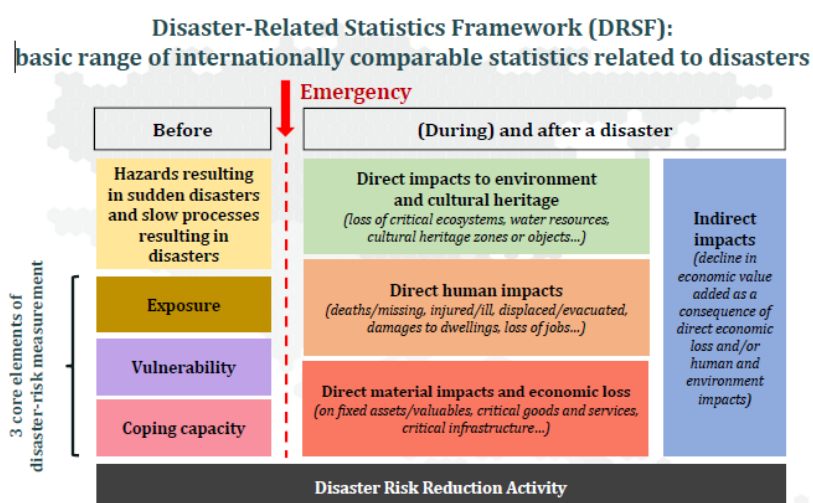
Disaster-Related Statistics Framework (DRSF): basic range of internationally comparable statistics related to disasters

Emergency

Before

(During) and after a disaster

Hazards resulting in sudden disasters and slow processes resulting in disasters

Direct impacts to environment and cultural heritage
(loss of critical ecosystems, water resources, cultural heritage zones or objects...)

Indirect impacts
(decline in economic value added as a consequence of direct economic loss and/or human and environment impacts)

Exposure

Direct human impacts
(deaths/missing, injured/ill, displaced/evacuated, damages to dwellings, loss of jobs...)

Vulnerability

Direct material impacts and economic loss
(on fixed assets/valuables, critical goods and services, critical infrastructure...)

Coping capacity

3 core elements of disaster-risk measurement

Disaster Risk Reduction Activity